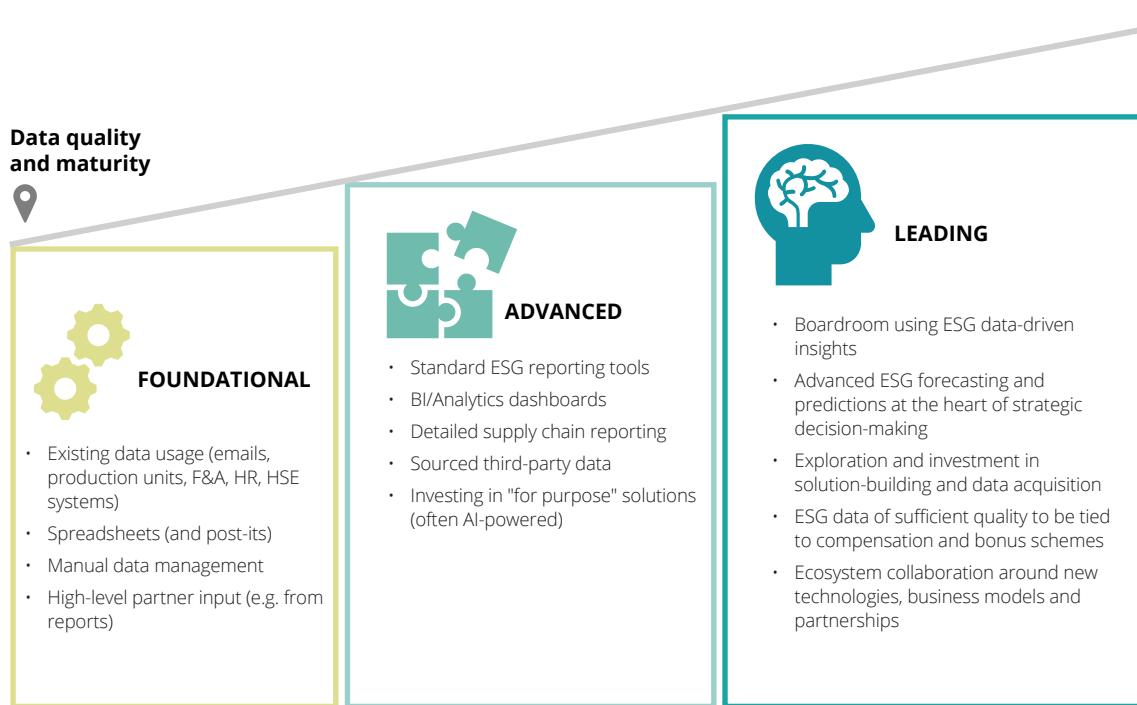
Data quality and maturity

FOUNDATIONAL

- Existing data usage (emails, production units, F&A, HR, HSE systems)
- Spreadsheets (and post-its)
- Manual data management
- High-level partner input (e.g. from reports)

ADVANCED

- Standard ESG reporting tools
- BI/Analytics dashboards
- Detailed supply chain reporting
- Sourced third-party data
- Investing in "for purpose" solutions (often AI-powered)

LEADING

- Boardroom using ESG data-driven insights
- Advanced ESG forecasting and predictions at the heart of strategic decision-making
- Exploration and investment in solution-building and data acquisition
- ESG data of sufficient quality to be tied to compensation and bonus schemes
- Ecosystem collaboration around new technologies, business models and partnerships